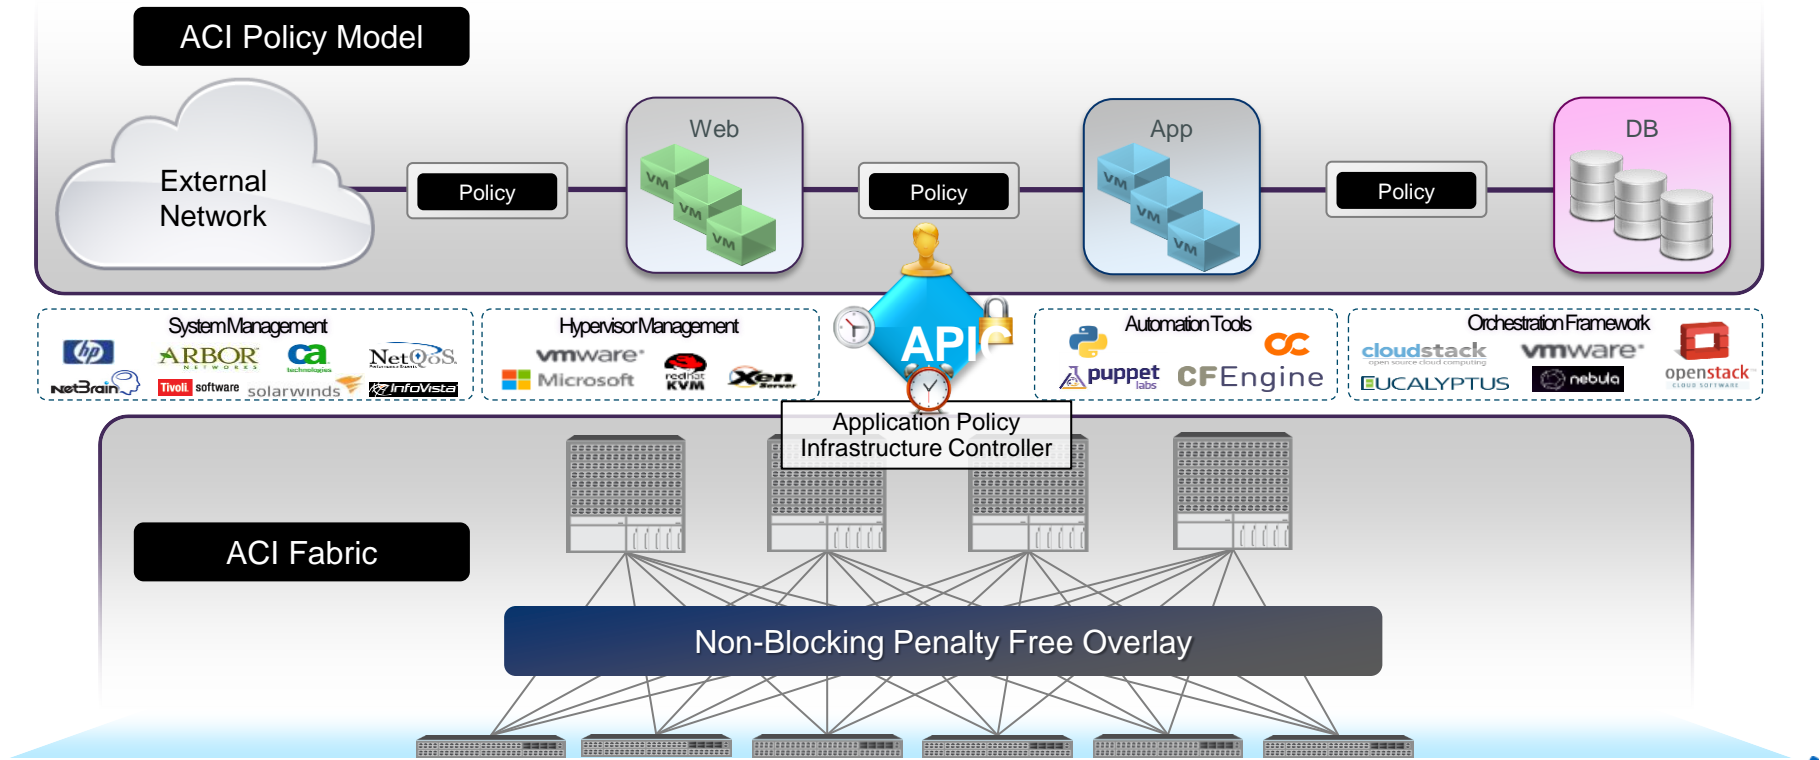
ACI Policy Model

External Network

Policy

Web

VM VM VM

Policy

App

VM VM VM

Policy

DB

System Management

hp ARBOR NETWORKS ca technologies NetQoS NetBrain Tivoli software solarwinds InfoVista

Hypervisor Management

vmware Microsoft redhat KVM Xen Server

APIC

Application Policy Infrastructure Controller

Automation Tools

puppet labs CFEngine

Orchestration Framework

cloudstack open source cloud computing vmware openstack CLOUD SOFTWARE EUCALYPTUS nebula

ACI Fabric

Non-Blocking Penalty Free Overlay